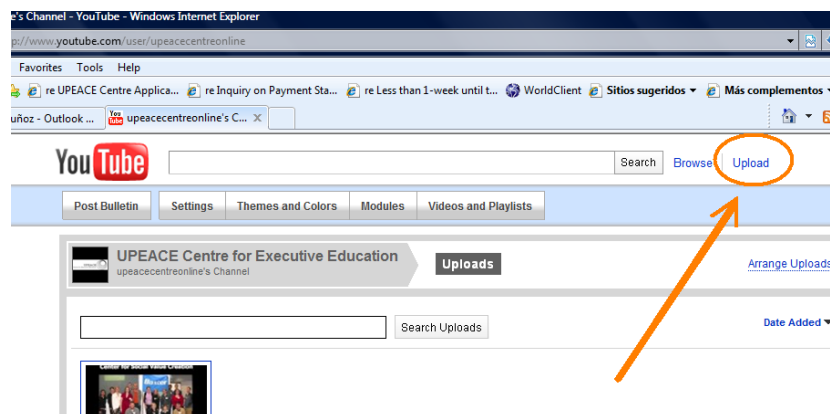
e's Channel - YouTube - Windows Internet Explorer

p://www.youtube.com/user/upeacecentreonline

Favorites Tools Help

re UPEACE Centre Applica... re Inquiry on Payment Sta... re Less than 1-week until t... WorldClient Sitios sugeridos Más complementos

uñoz - Outlook ... upeacecentreonline's C...

YouTube

Search Browse Upload

Post Bulletin Settings Themes and Colors Modules Videos and Playlists

UPEACE Centre for Executive Education
upeacecentreonline's Channel

Uploads

Arrange Uploads

Search Uploads

Date Added

Center for Social Value Creation